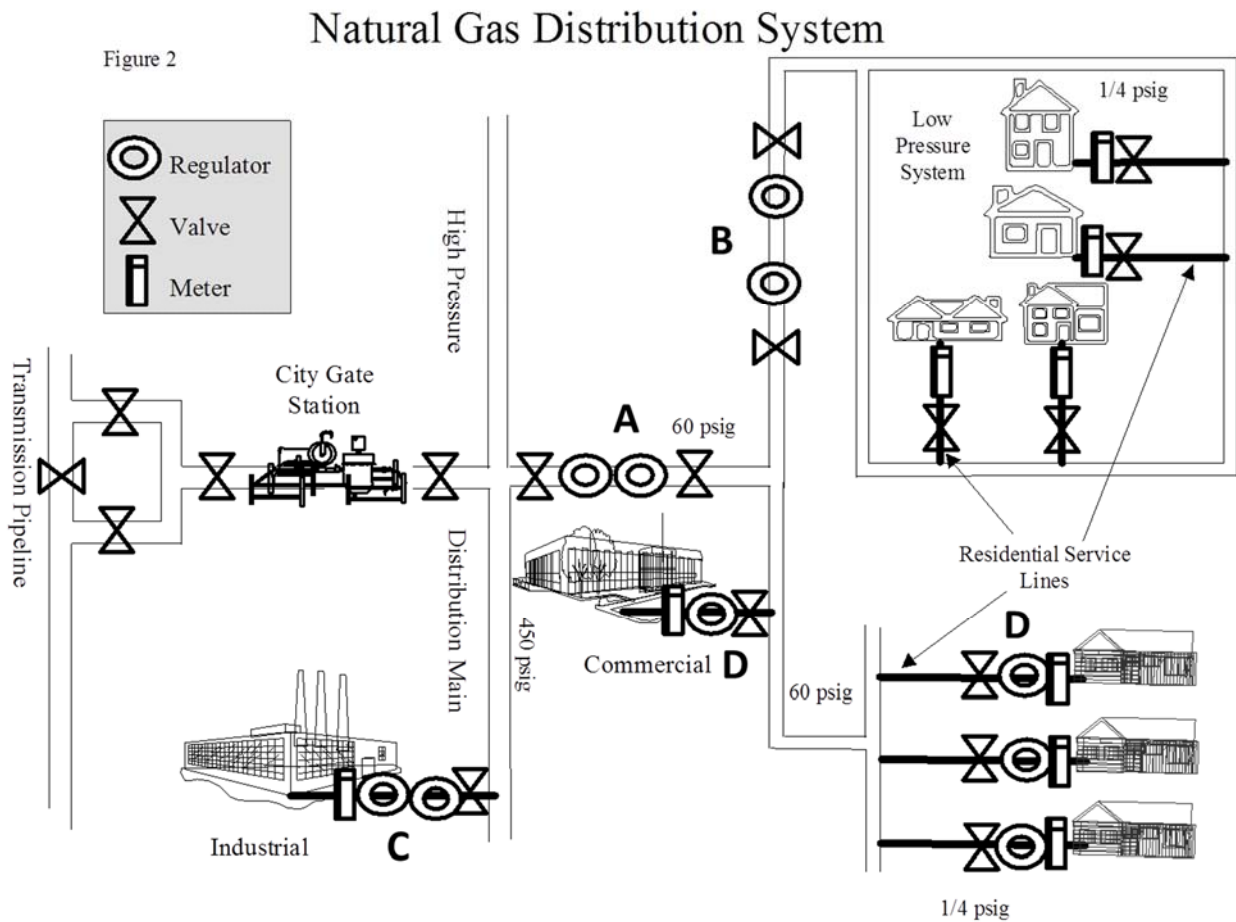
Natural Gas Distribution System

Figure 2

Regulator

Valve

Meter

Transmission Pipeline

City Gate Station

High Pressure

Distribution Main

450 psig

A

60 psig

B

Low Pressure System

1/4 psig

Residential Service Lines

Commercial

D

60 psig

D

Industrial

C

1/4 psig